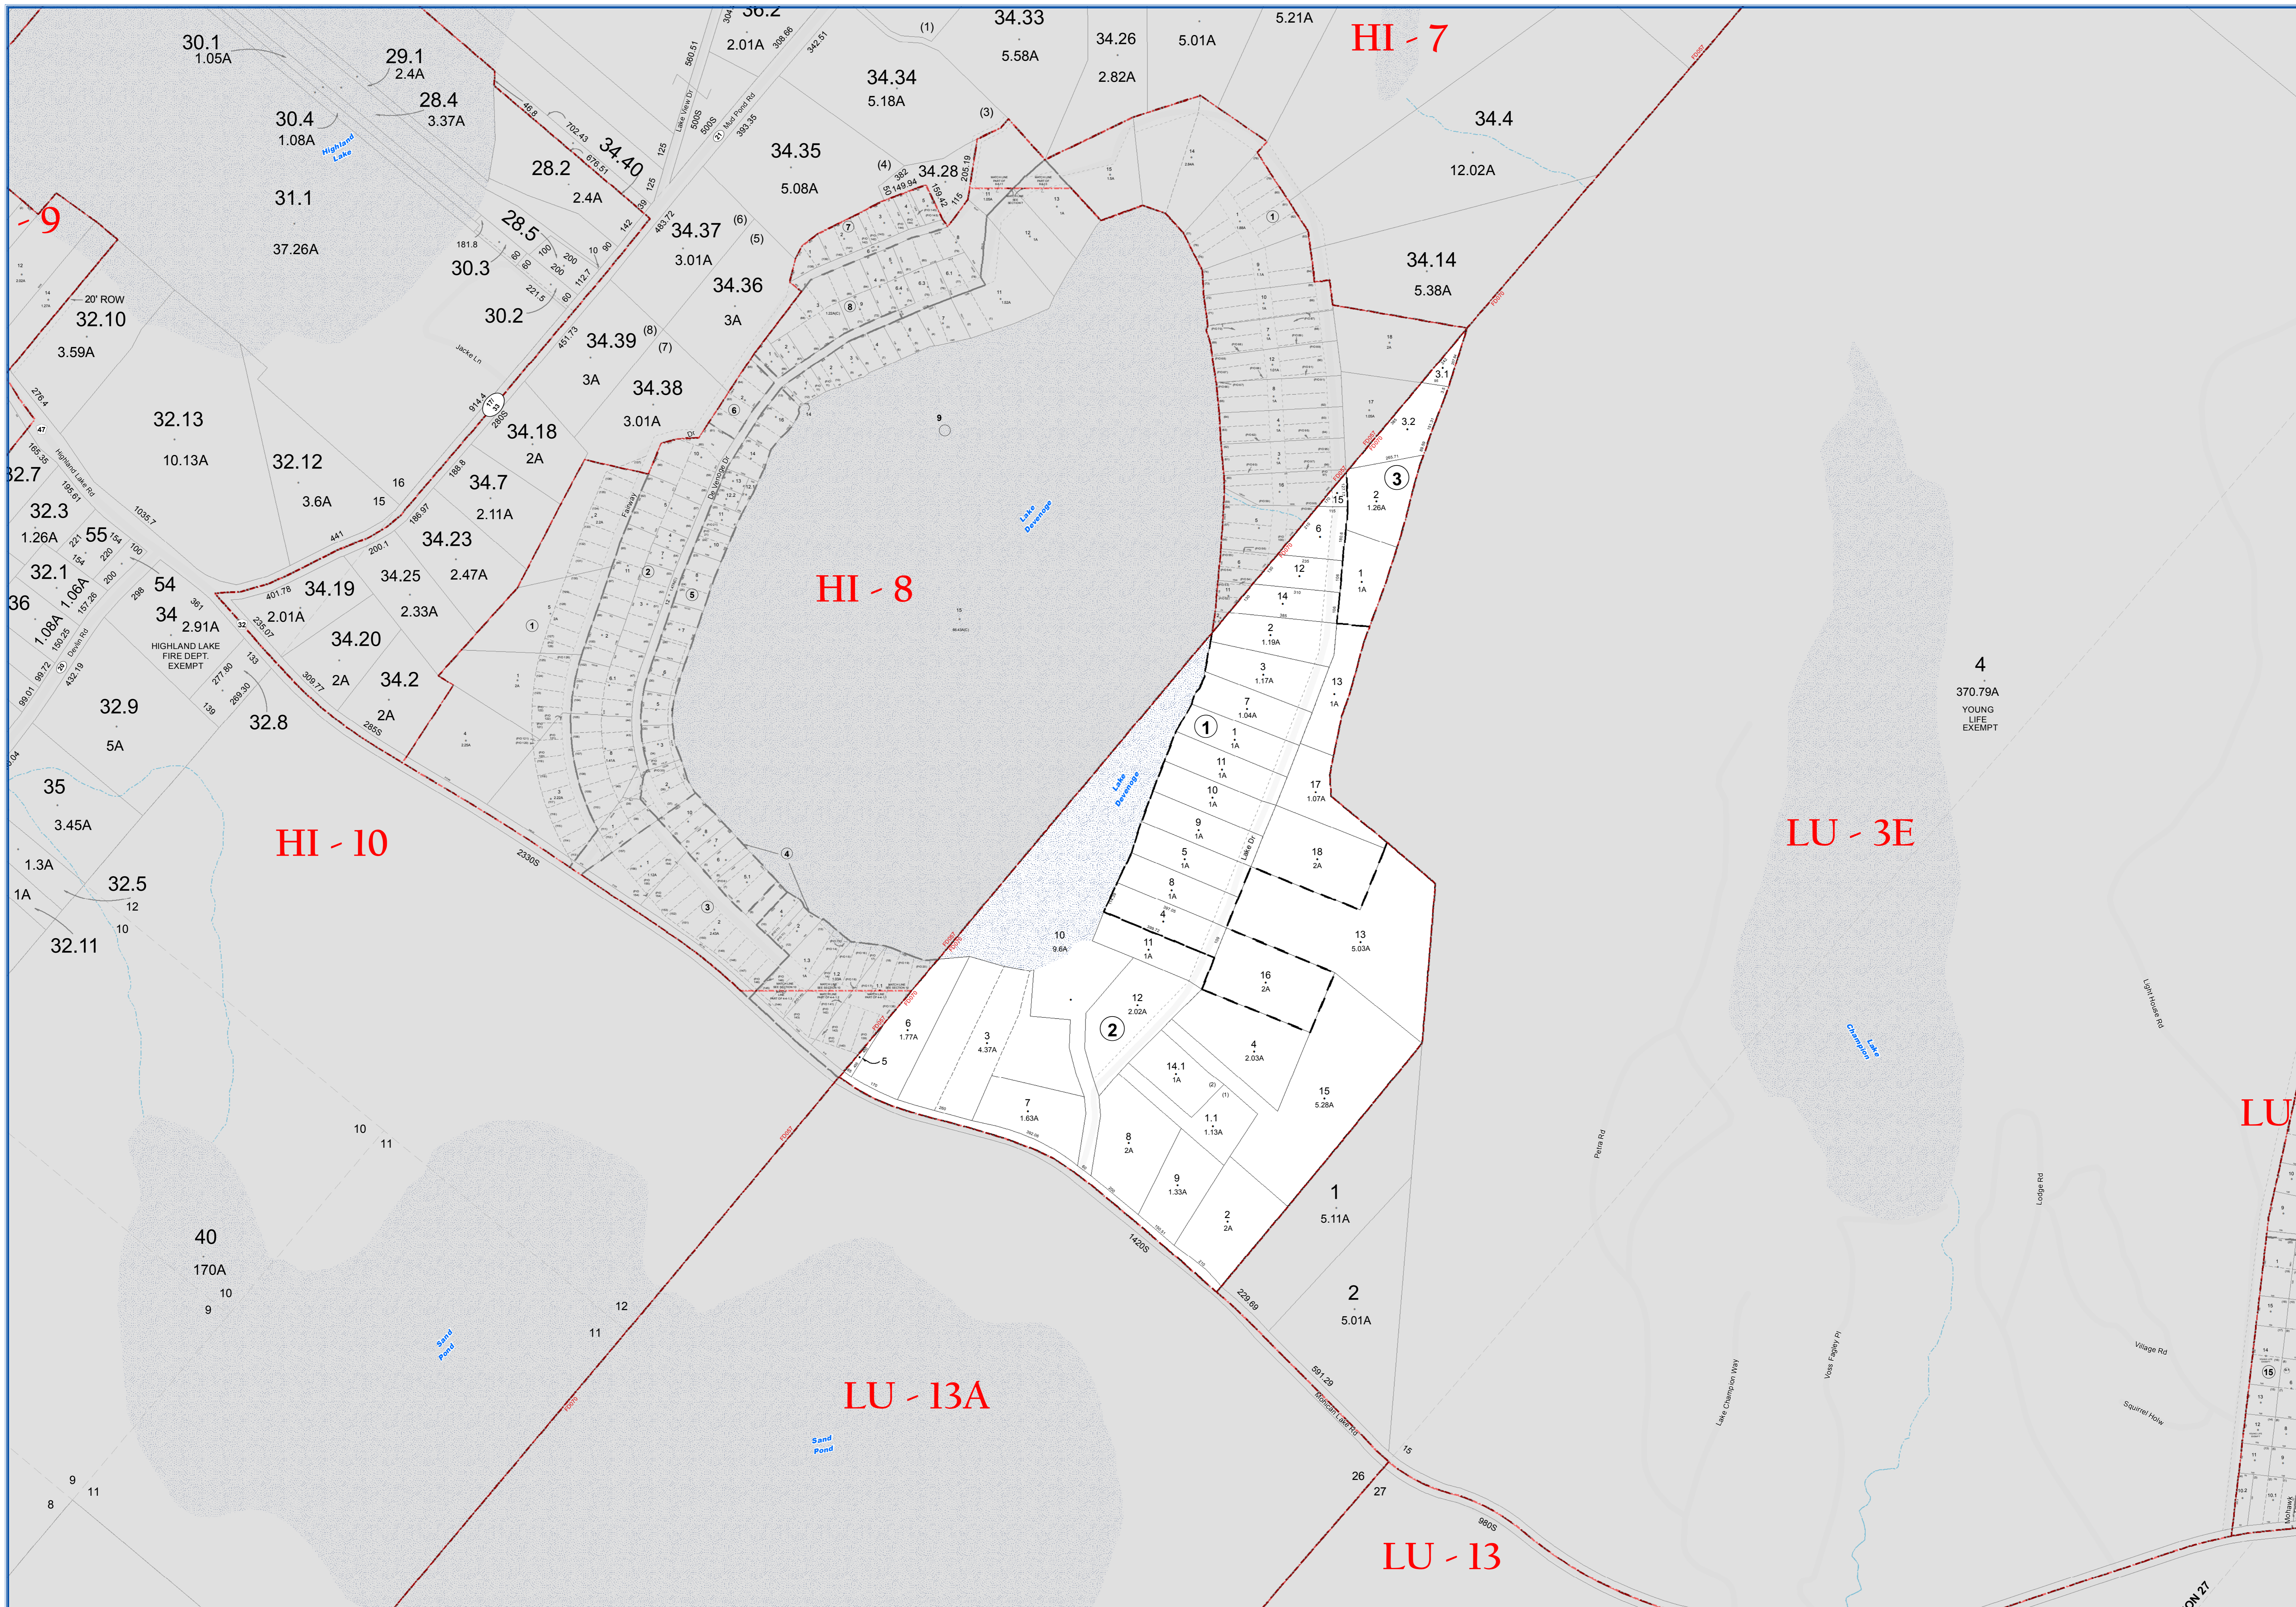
HI - 7

HI - 8

HI - 10

LU - 3E

LU - 13A

LU - 13

LU

- 9

30.1
1.05A

29.1
2.4A

28.4
3.37A

30.4
1.08A

Highland Lake

31.1

37.26A

28.2
2.4A

34.40

28.5

30.3

30.2

20' ROW
32.10
3.59A

32.13
10.13A

32.12
3.6A

32.7

32.3
1.26A

55

32.1
1.06A

54

34
2.91A

HIGHLAND LAKE FIRE DEPT. EXEMPT

32.9
5A

32.8

35
3.45A

1.3A

1A

32.5

32.11

36.2
2.01A

34.33
5.58A

34.26
2.82A

5.01A

5.21A

34.34
5.18A

34.35
5.08A

34.28

34.37
3.01A

34.36
3A

34.39
3A

34.38
3.01A

34.18
2A

34.7
2.11A

34.23
2.47A

34.19
2.01A

34.25
2.33A

34.20
2A

34.2
2A

34.4
12.02A

34.14
5.38A

Lake Devenoge

4
370.79A
YOUNG LIFE EXEMPT

Lake Champion

40
170A

Sand Pond

Sand Pond

1
5.11A

2
5.01A

Mohican Lake Rd

Lake Champion Way

Village Rd

Squirrel Holw

Light House Rd

Lodge Rd

Petra Rd

Lake Dr

Jacke Ln

Highland Lake Rd

Devlin Rd

Lake View Dr

Mud Pond Rd

Fairway